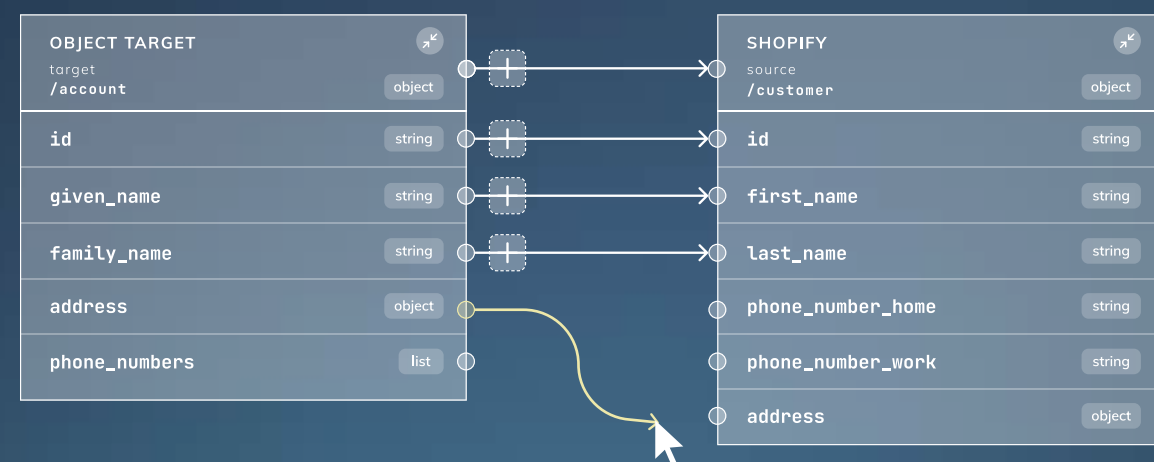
OBJECT TARGET
target
/account
object

id
string

given_name
string

family_name
string

address
object

phone_numbers
list

SHOPIFY
source
/customer
object

id
string

first_name
string

last_name
string

phone_number_home
string

phone_number_work
string

address
object